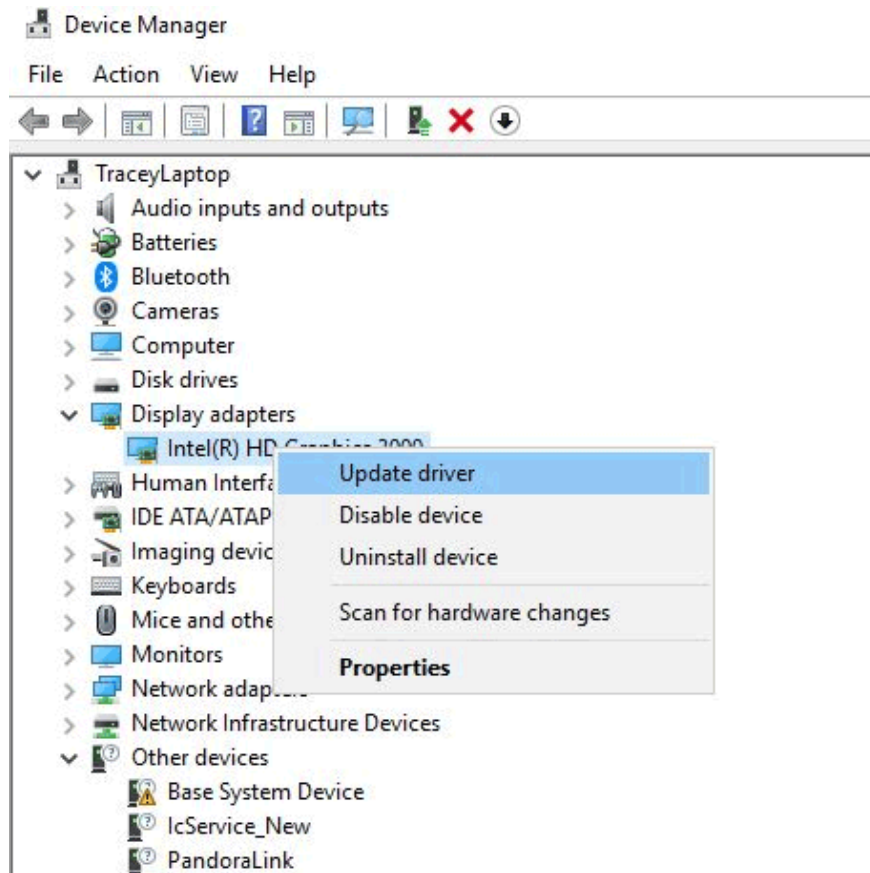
Device Manager

File Action View Help

TraceyLaptop
Audio inputs and outputs
Batteries
Bluetooth
Cameras
Computer
Disk drives
Display adapters
Intel(R) HD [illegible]
Human Interfa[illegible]
IDE ATA/ATAP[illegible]
Imaging devic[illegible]
Keyboards
Mice and othe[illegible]
Monitors
Network adap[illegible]
Network Infrastructure Devices
Other devices
Base System Device
IcService_New
PandoraLink

Update driver
Disable device
Uninstall device
Scan for hardware changes
Properties